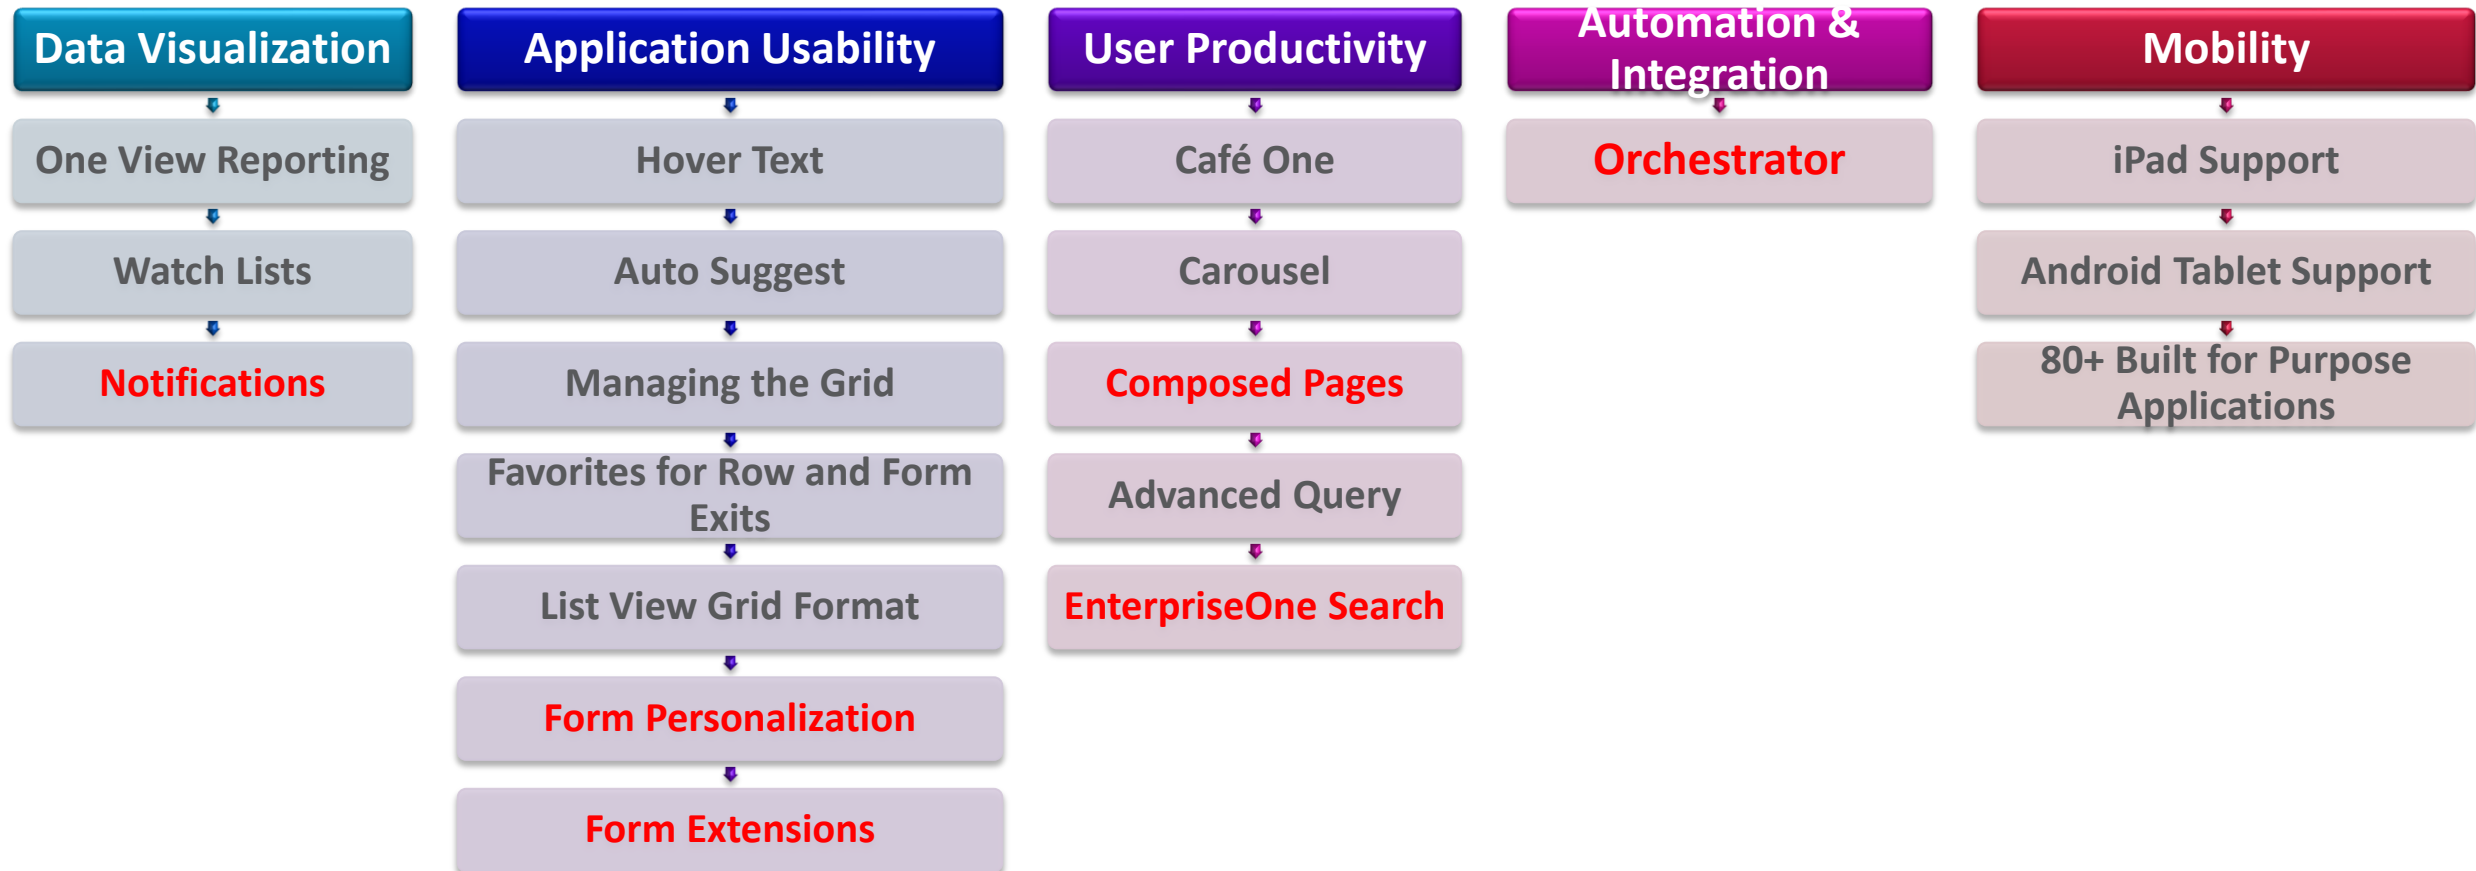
Data Visualization

One View Reporting

Watch Lists

Notifications

Application Usability

Hover Text

Auto Suggest

Managing the Grid

Favorites for Row and Form Exits

List View Grid Format

Form Personalization

Form Extensions

User Productivity

Café One

Carousel

Composed Pages

Advanced Query

EnterpriseOne Search

Automation & Integration

Orchestrator

Mobility

iPad Support

Android Tablet Support

80+ Built for Purpose Applications